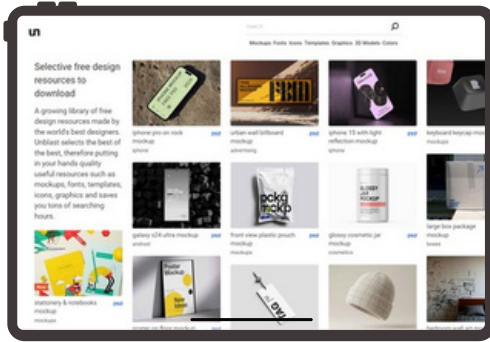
un

Search

Mockups Fonts Icons Templates Graphics 3D Models Colors

Selective free design resources to download

A growing library of free design resources made by the world's best designers. Unblast selects the best of the best, therefore putting in your hands quality useful resources such as mockups, fonts, templates, icons, graphics and saves you tons of searching hours.

iphone pro on rock mockup
iphone
psd

urban wall billboard mockup
advertising
psd

FRM

iphone 15 with light reflection mockup
iphone
psd

keyboard keycap mock
mockups

galaxy s24 ultra mockup
android
psd

front view plastic pouch mockup
mockups
psd

glossy cosmetic jar mockup
cosmetics
psd

GLOSSY JAR MOCKUP

large box package mockup
boxes

stationery & notebooks mockup
mockups
psd

Poster Mockup

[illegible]